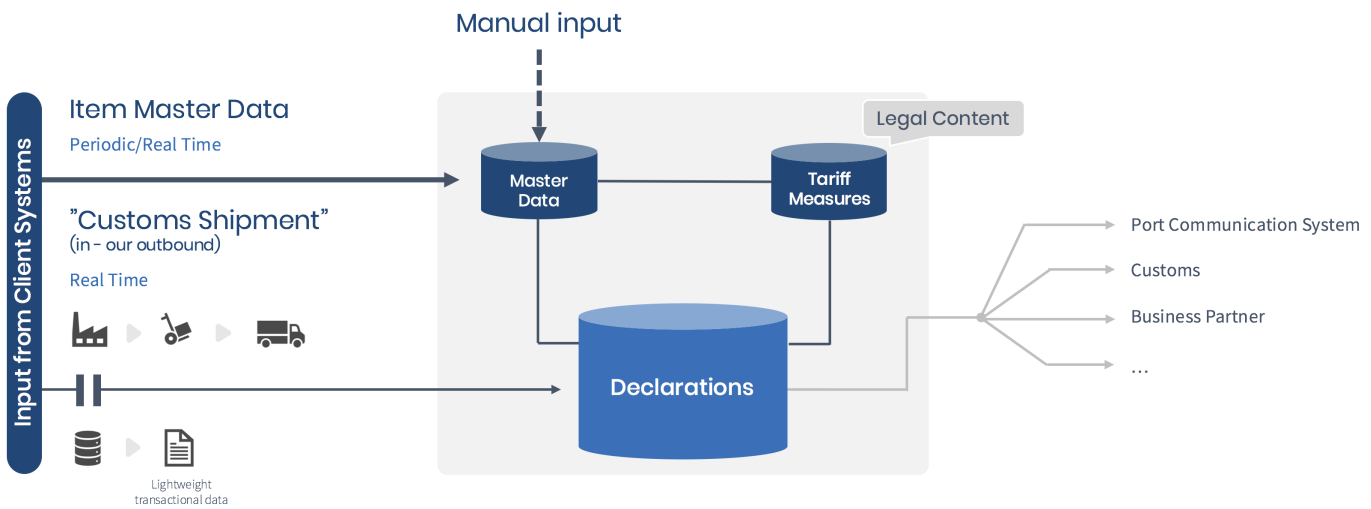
Manual input

Input from Client Systems

Item Master Data

Periodic/Real Time

”Customs Shipment”
(in - our outbound)

Real Time

Lightweight transactional data

Master Data

Legal Content

Tariff Measures

Declarations

Port Communication System

Customs

Business Partner

…